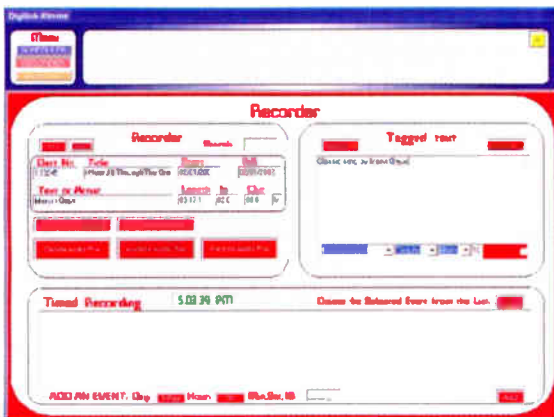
Digitek Xtreme

Menu

Recorder

Recorder

Search

Cart No.

Title

Start

End

Text or Memo

Length

In

Out

Tagged text

Timed Recording

5:03:39 PM

Delete the Selected Event from the List

ADD AN EVENT. Day

Hour

Min.Sec.10

Add